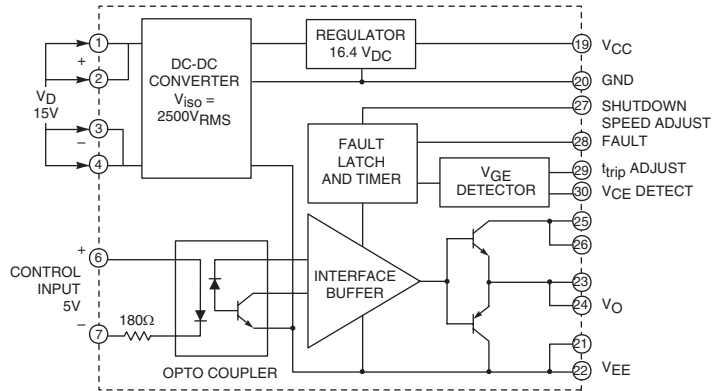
1
+
2
$V_D$
15V
3
–
4
DC-DC CONVERTER
$V_{iso}$ = $2500V_{RMS}$
REGULATOR
16.4 $V_{DC}$
19 $V_{CC}$
20 GND
27 SHUTDOWN SPEED ADJUST
FAULT LATCH AND TIMER
28 FAULT
$V_{GE}$ DETECTOR
29 $t_{trip}$ ADJUST
30 $V_{CE}$ DETECT
CONTROL INPUT 5V
+
6
–
7
180Ω
OPTO COUPLER
INTERFACE BUFFER
25
26
23
24 $V_O$
21
22 $V_{EE}$